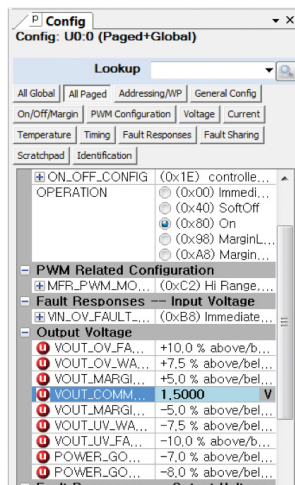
P Config
Config: U0:0 (Paged+Global)

Lookup

All Global | All Paged | Addressing/WP | General Config
On/Off/Margin | PWM Configuration | Voltage | Current
Temperature | Timing | Fault Responses | Fault Sharing
Scratchpad | Identification

| | |
|---|---|
| ON_OFF_CONFIG | (0x1E) controlle... |
| OPERATION | (0x00) Immedi... |
| | (0x40) SoftOff |
| | (0x80) On |
| | (0x98) MarginL... |
| | (0xA8) Margin,... |
| **PWM Related Configuration** | |
| MFR_PWM_MO... | (0xC2) Hi Range,... |
| **Fault Responses -- Input Voltage** | |
| VIN_OV_FAULT_... | (0xB8) Immediate,... |
| **Output Voltage** | |
| VOUT_OV_FA... | +10,0 % above/b... |
| VOUT_OV_WA... | +7,5 % above/bel... |
| VOUT_MARGI... | +5,0 % above/bel... |
| VOUT_COMM... | 1,5000 V |
| VOUT_MARGI... | -5,0 % above/bel... |
| VOUT_UV_WA... | -7,5 % above/bel... |
| VOUT_UV_FA... | -10,0 % above/b... |
| POWER_GO... | -7,0 % above/bel... |
| POWER_GO... | -8,0 % above/bel... |